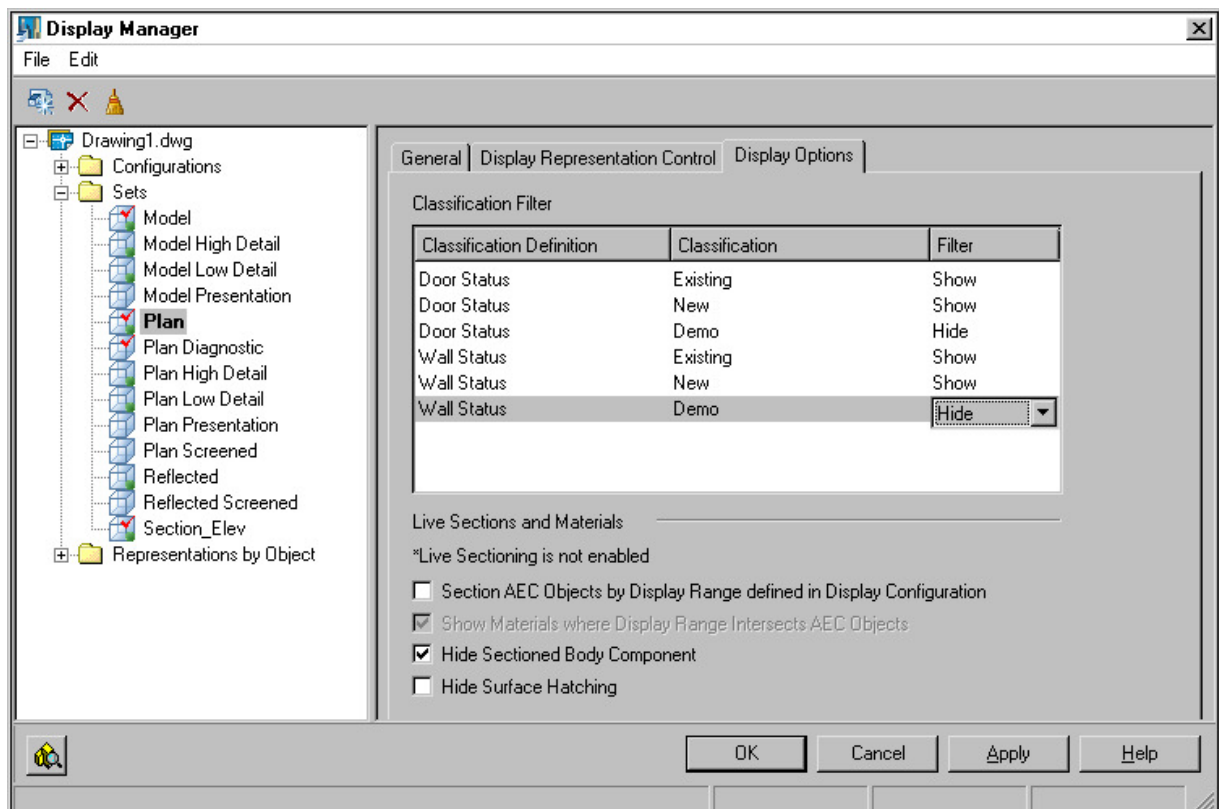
Display Manager

File Edit

Drawing1.dwg
Configurations
Sets
Model
Model High Detail
Model Low Detail
Model Presentation
Plan
Plan Diagnostic
Plan High Detail
Plan Low Detail
Plan Presentation
Plan Screened
Reflected
Reflected Screened
Section_Elev
Representations by Object

General | Display Representation Control | Display Options

Classification Filter

| Classification Definition | Classification | Filter |
|---|---|---|
| Door Status | Existing | Show |
| Door Status | New | Show |
| Door Status | Demo | Hide |
| Wall Status | Existing | Show |
| Wall Status | New | Show |
| Wall Status | Demo | Hide |

Live Sections and Materials

*Live Sectioning is not enabled

Section AEC Objects by Display Range defined in Display Configuration

Show Materials where Display Range Intersects AEC Objects

Hide Sectioned Body Component

Hide Surface Hatching

OK Cancel Apply Help